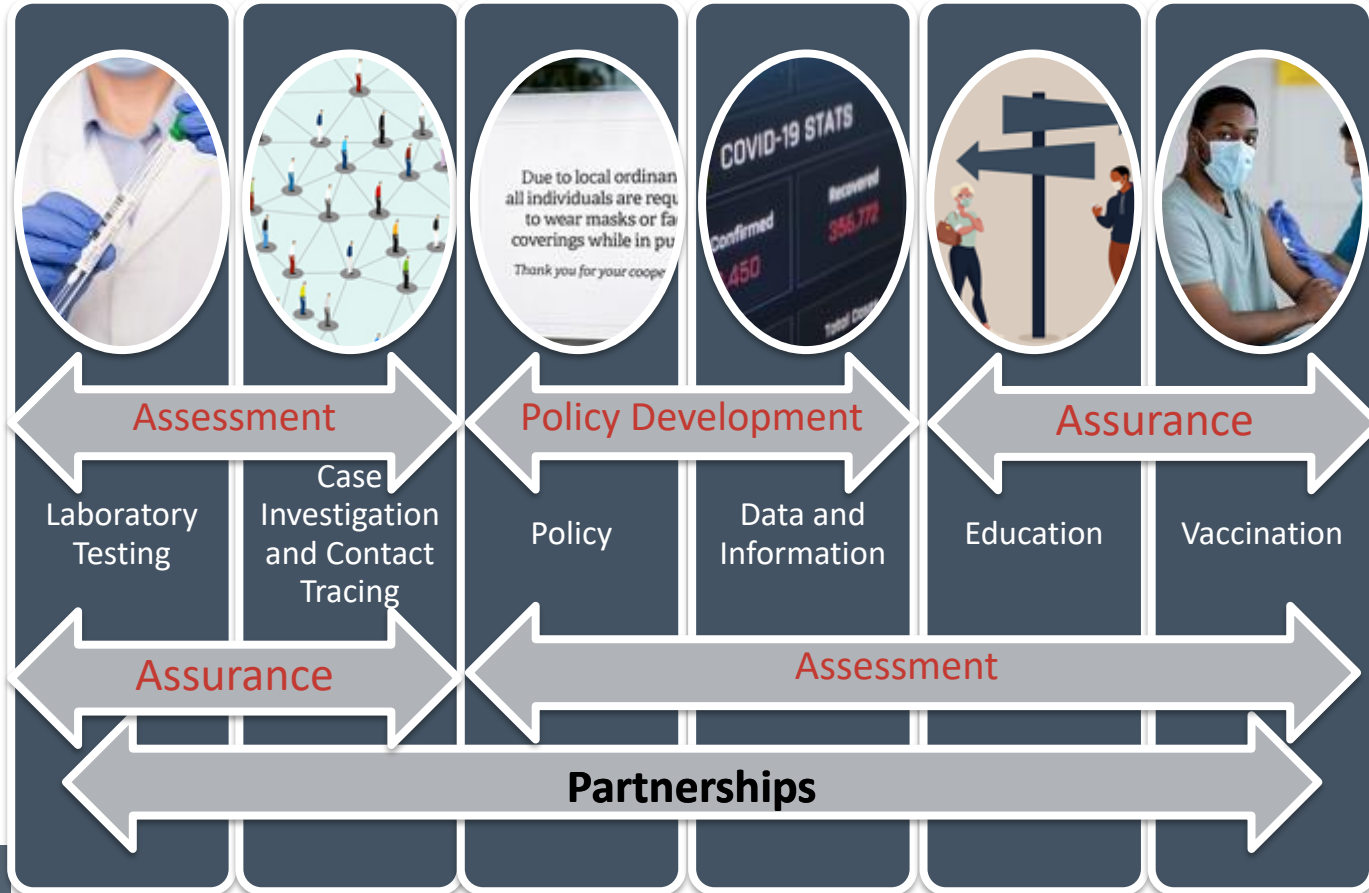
Due to local ordinan
all individuals are requ
to wear masks or fa
coverings while in pu
Thank you for your coope

COVID-19 STATS
Confirmed
450
Recovered
356,772
Total

Assessment
Policy Development
Assurance

Laboratory Testing
Case Investigation and Contact Tracing
Policy
Data and Information
Education
Vaccination

Assurance
Assessment

Partnerships